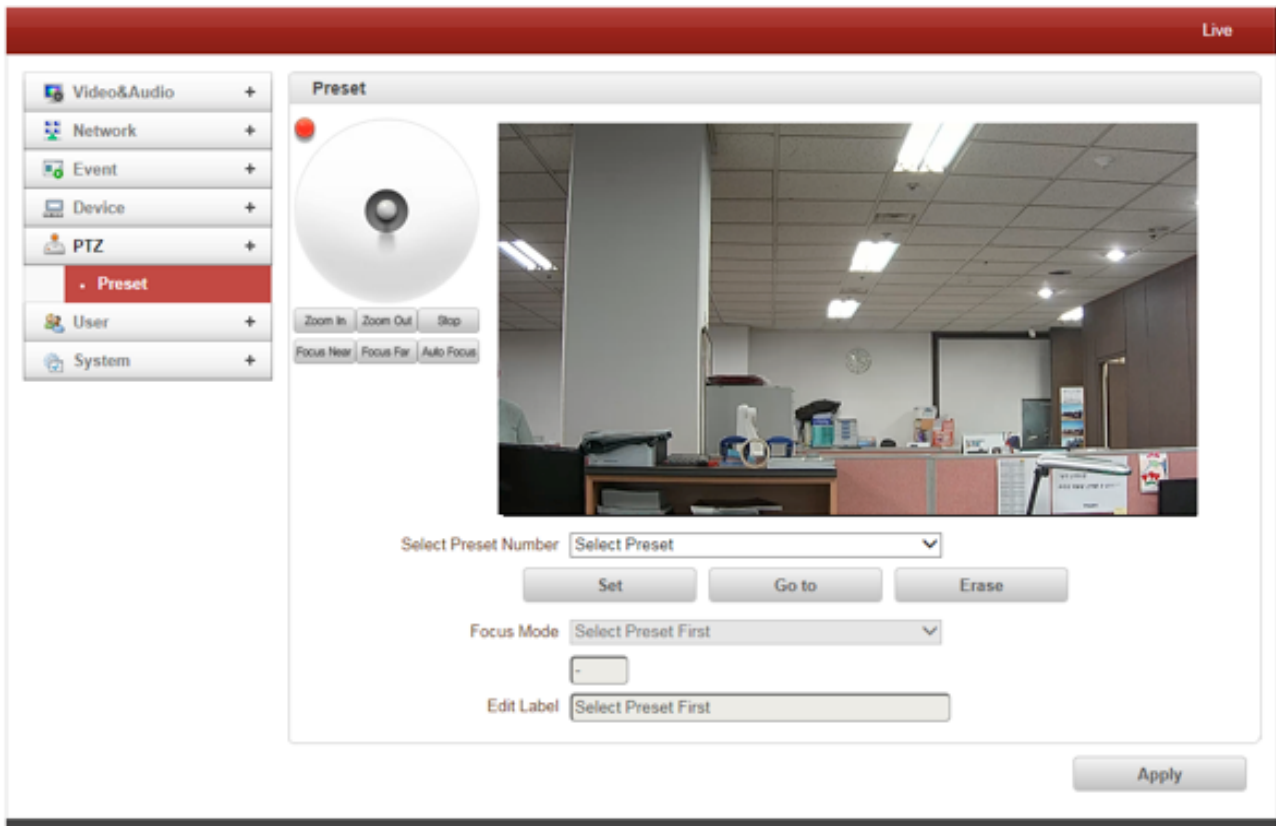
Live

Video&Audio +
Network +
Event +
Device +
PTZ +
• Preset
User +
System +

Preset

Zoom In
Zoom Out
Stop
Focus Near
Focus Far
Auto Focus

Select Preset Number
Select Preset

Set
Go to
Erase

Focus Mode
Select Preset First

-

Edit Label
Select Preset First

Apply